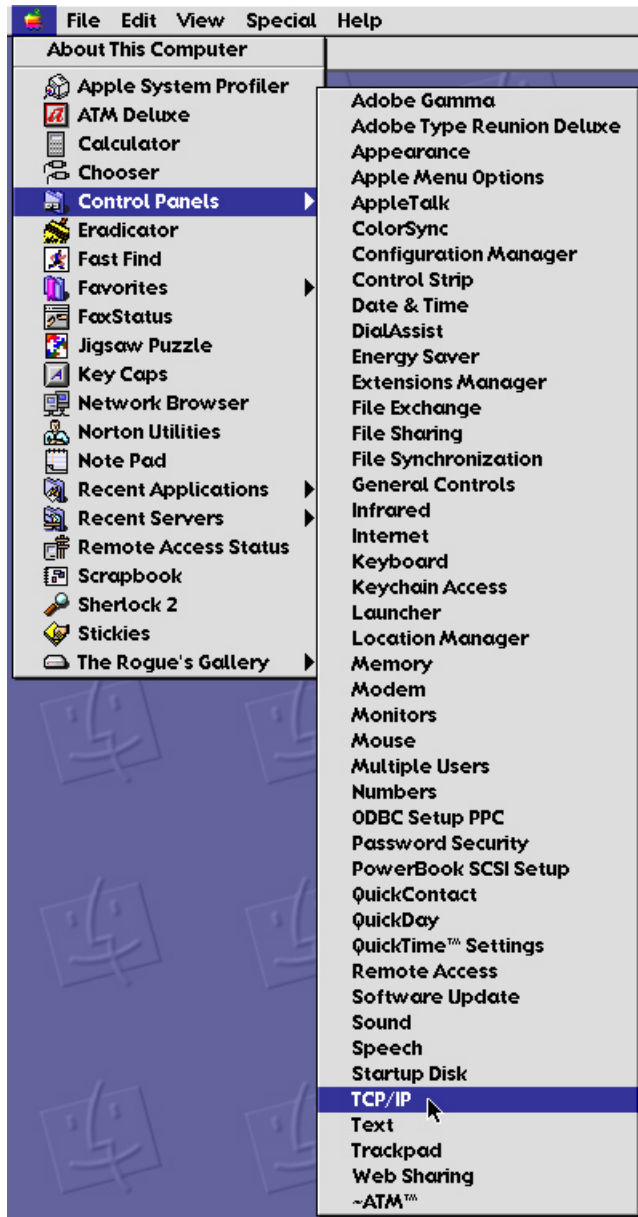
File Edit View Special Help

About This Computer

Apple System Profiler
ATM Deluxe
Calculator
Chooser
Control Panels
Eradicator
Fast Find
Favorites
FaxStatus
Jigsaw Puzzle
Key Caps
Network Browser
Norton Utilities
Note Pad
Recent Applications
Recent Servers
Remote Access Status
Scrapbook
Sherlock 2
Stickies
The Rogue's Gallery

Adobe Gamma
Adobe Type Reunion Deluxe
Appearance
Apple Menu Options
AppleTalk
ColorSync
Configuration Manager
Control Strip
Date & Time
DialAssist
Energy Saver
Extensions Manager
File Exchange
File Sharing
File Synchronization
General Controls
Infrared
Internet
Keyboard
Keychain Access
Launcher
Location Manager
Memory
Modem
Monitors
Mouse
Multiple Users
Numbers
ODBC Setup PPC
Password Security
PowerBook SCSI Setup
QuickContact
QuickDay
QuickTime™ Settings
Remote Access
Software Update
Sound
Speech
Startup Disk
TCP/IP
Text
Trackpad
Web Sharing
~ATM™